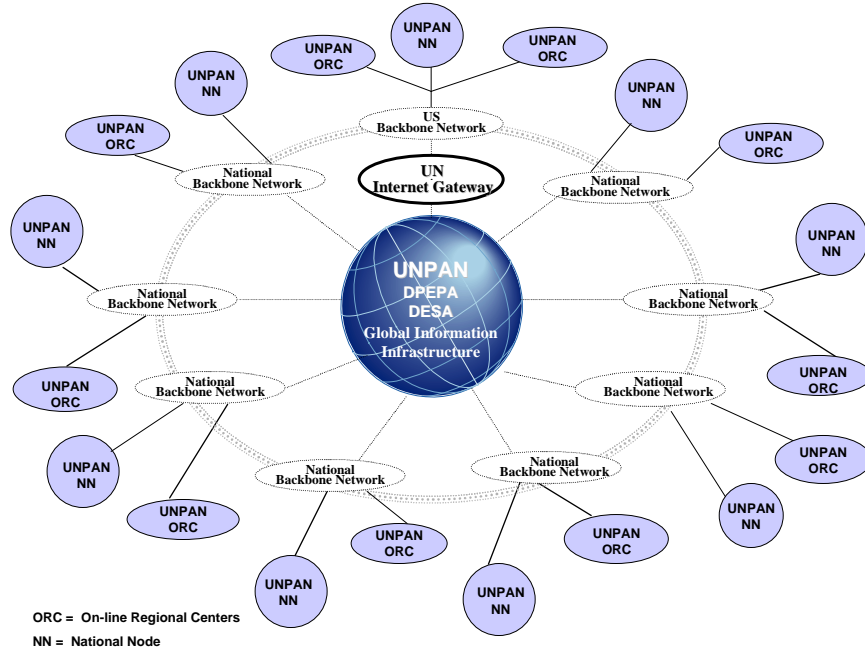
UNPAN
NN

UNPAN
ORC

UNPAN
ORC

US
Backbone Network

UNPAN
NN

UNPAN
ORC

National
Backbone Network

UN
Internet Gateway

UNPAN
NN

UNPAN
ORC

National
Backbone Network

UNPAN
NN

UNPAN
DPEPA
DESA
Global Information
Infrastructure

National
Backbone Network

National
Backbone Network

UNPAN
NN

UNPAN
ORC

National
Backbone Network

National
Backbone Network

UNPAN
ORC

UNPAN
NN

UNPAN
ORC

UNPAN
ORC

National
Backbone Network

National
Backbone Network

UNPAN
ORC

UNPAN
NN

UNPAN
ORC

UNPAN
NN

UNPAN
NN

ORC = On-line Regional Centers
NN = National Node